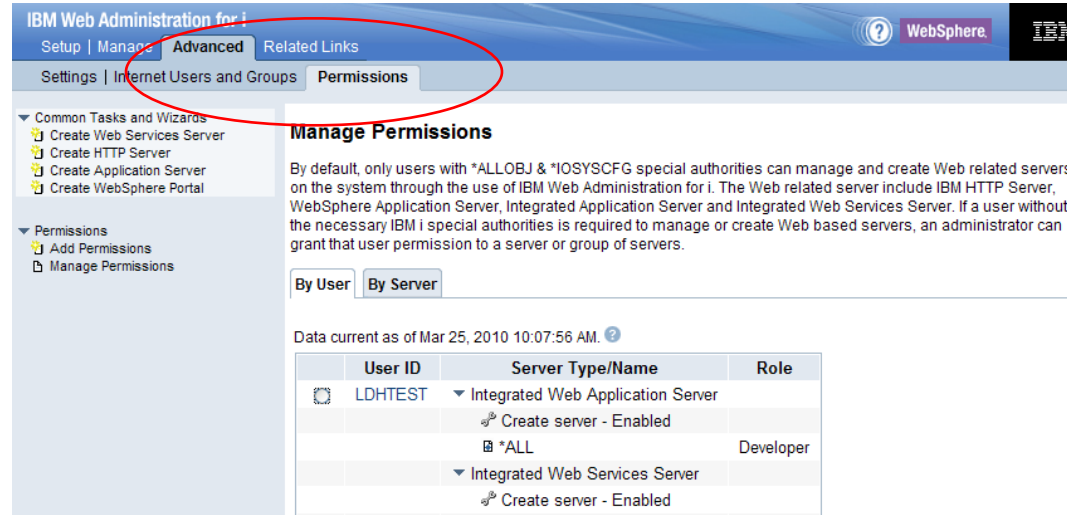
IBM Web Administration for i

Setup | Manage | Advanced | Related Links

WebSphere.

IBM

Settings | Internet Users and Groups | Permissions

Common Tasks and Wizards
Create Web Services Server
Create HTTP Server
Create Application Server
Create WebSphere Portal

Permissions
Add Permissions
Manage Permissions

Manage Permissions

By default, only users with *ALLOBJ & *IOSYSCFG special authorities can manage and create Web related servers on the system through the use of IBM Web Administration for i. The Web related server include IBM HTTP Server, WebSphere Application Server, Integrated Application Server and Integrated Web Services Server. If a user without the necessary IBM i special authorities is required to manage or create Web based servers, an administrator can grant that user permission to a server or group of servers.

By User | By Server

Data current as of Mar 25, 2010 10:07:56 AM.

| | User ID | Server Type/Name | Role |
|---|---|---|---|
| | LDHTEST | Integrated Web Application Server | |
| | | Create server - Enabled | |
| | | *ALL | Developer |
| | | Integrated Web Services Server | |
| | | Create server - Enabled | |